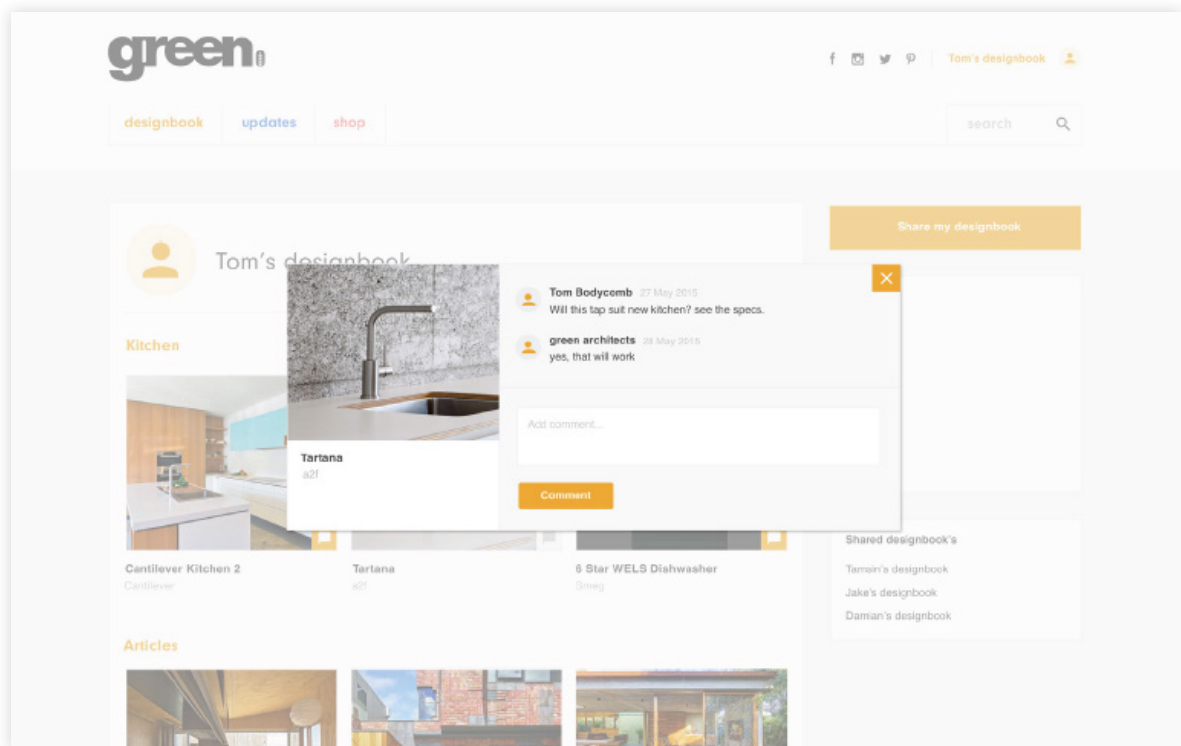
green

Tom's designbook

designbook updates shop

search

Share my designbook

Tom's designbook

Kitchen

Tom Bodycomb 27 May 2015
Will this tap suit new kitchen? see the specs.

green architects 28 May 2015
yes, that will work

Add comment...

Comment

Tartana
a2f

Cantilever Kitchen 2
Cantilever

Tartana
a2f

6 Star WELS Dishwasher
Smeg

Shared designbook's

Tamsin's designbook

Jake's designbook

Damian's designbook

Articles